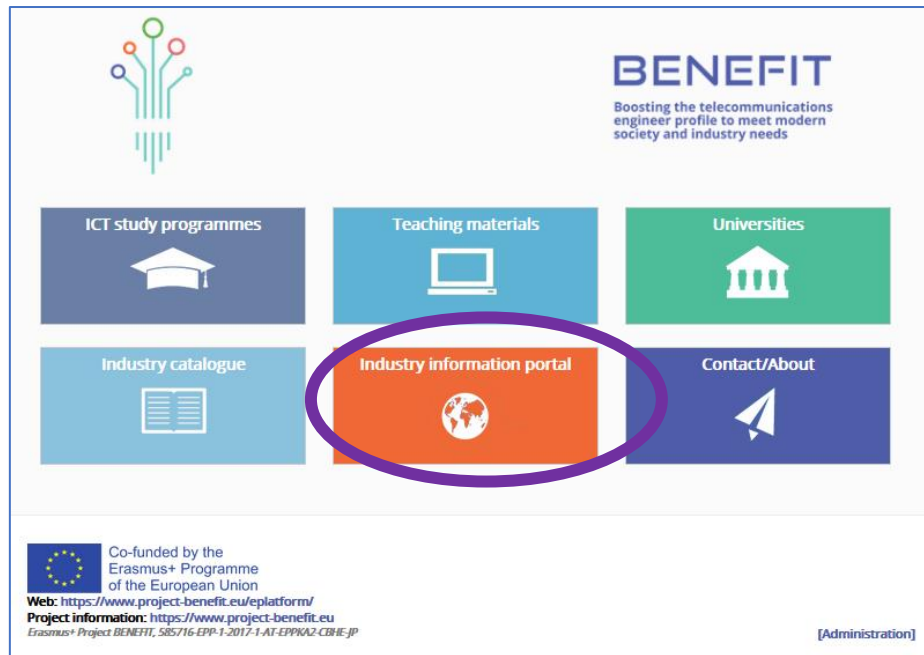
BENEFIT

Boosting the telecommunications engineer profile to meet modern society and industry needs

ICT study programmes

Teaching materials

Universities

Industry catalogue

Industry information portal

Contact/About

Co-funded by the Erasmus+ Programme of the European Union

Web: https://www.project-benefit.eu/eplatform/

Project information: https://www.project-benefit.eu

Erasmus+ Project BENEFIT, 585716-EPP-1-2017-1-AT-EPPKA2-CBHE-JP

[Administration]